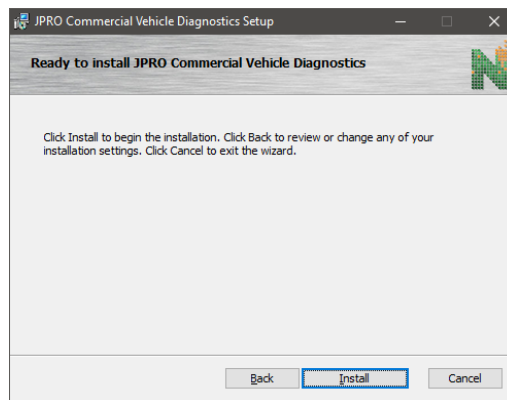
JPRO Commercial Vehicle Diagnostics Setup

Ready to install JPRO Commercial Vehicle Diagnostics

Click Install to begin the installation. Click Back to review or change any of your installation settings. Click Cancel to exit the wizard.

Back
Install
Cancel